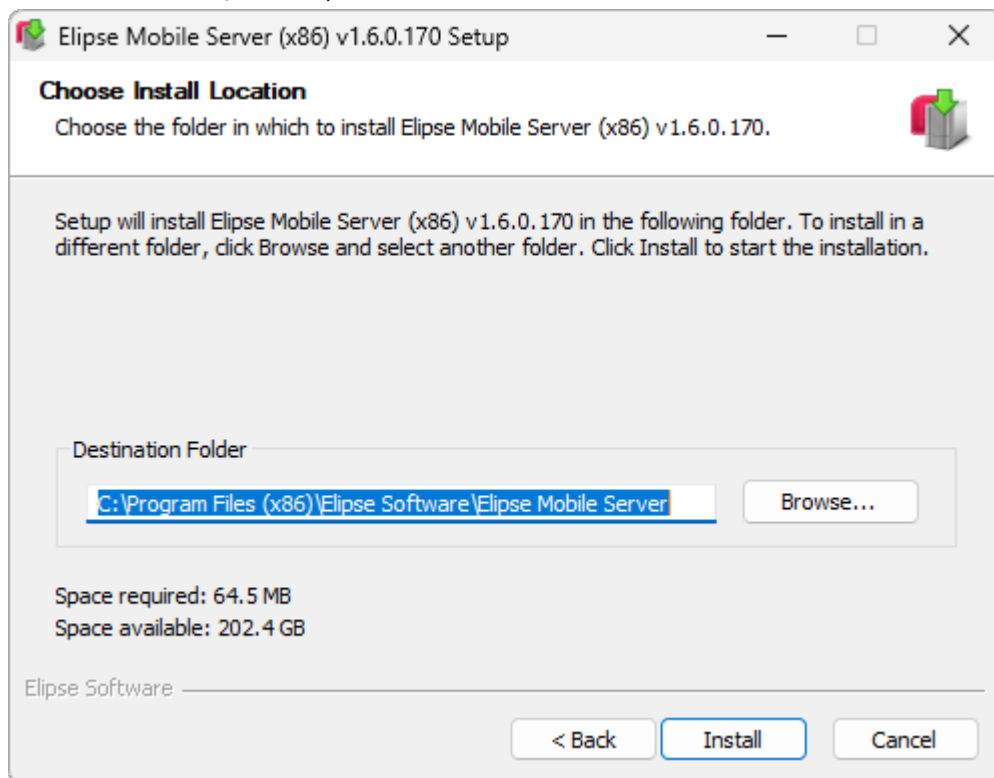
Elipse Mobile Server (x86) v1.6.0.170 Setup

Choose Install Location

Choose the folder in which to install Elipse Mobile Server (x86) v1.6.0.170.

Setup will install Elipse Mobile Server (x86) v1.6.0.170 in the following folder. To install in a different folder, click Browse and select another folder. Click Install to start the installation.

Destination Folder

C:\Program Files (x86)\Elipse Software\Elipse Mobile Server

Browse...

Space required: 64.5 MB
Space available: 202.4 GB

Elipse Software

< Back

Install

Cancel